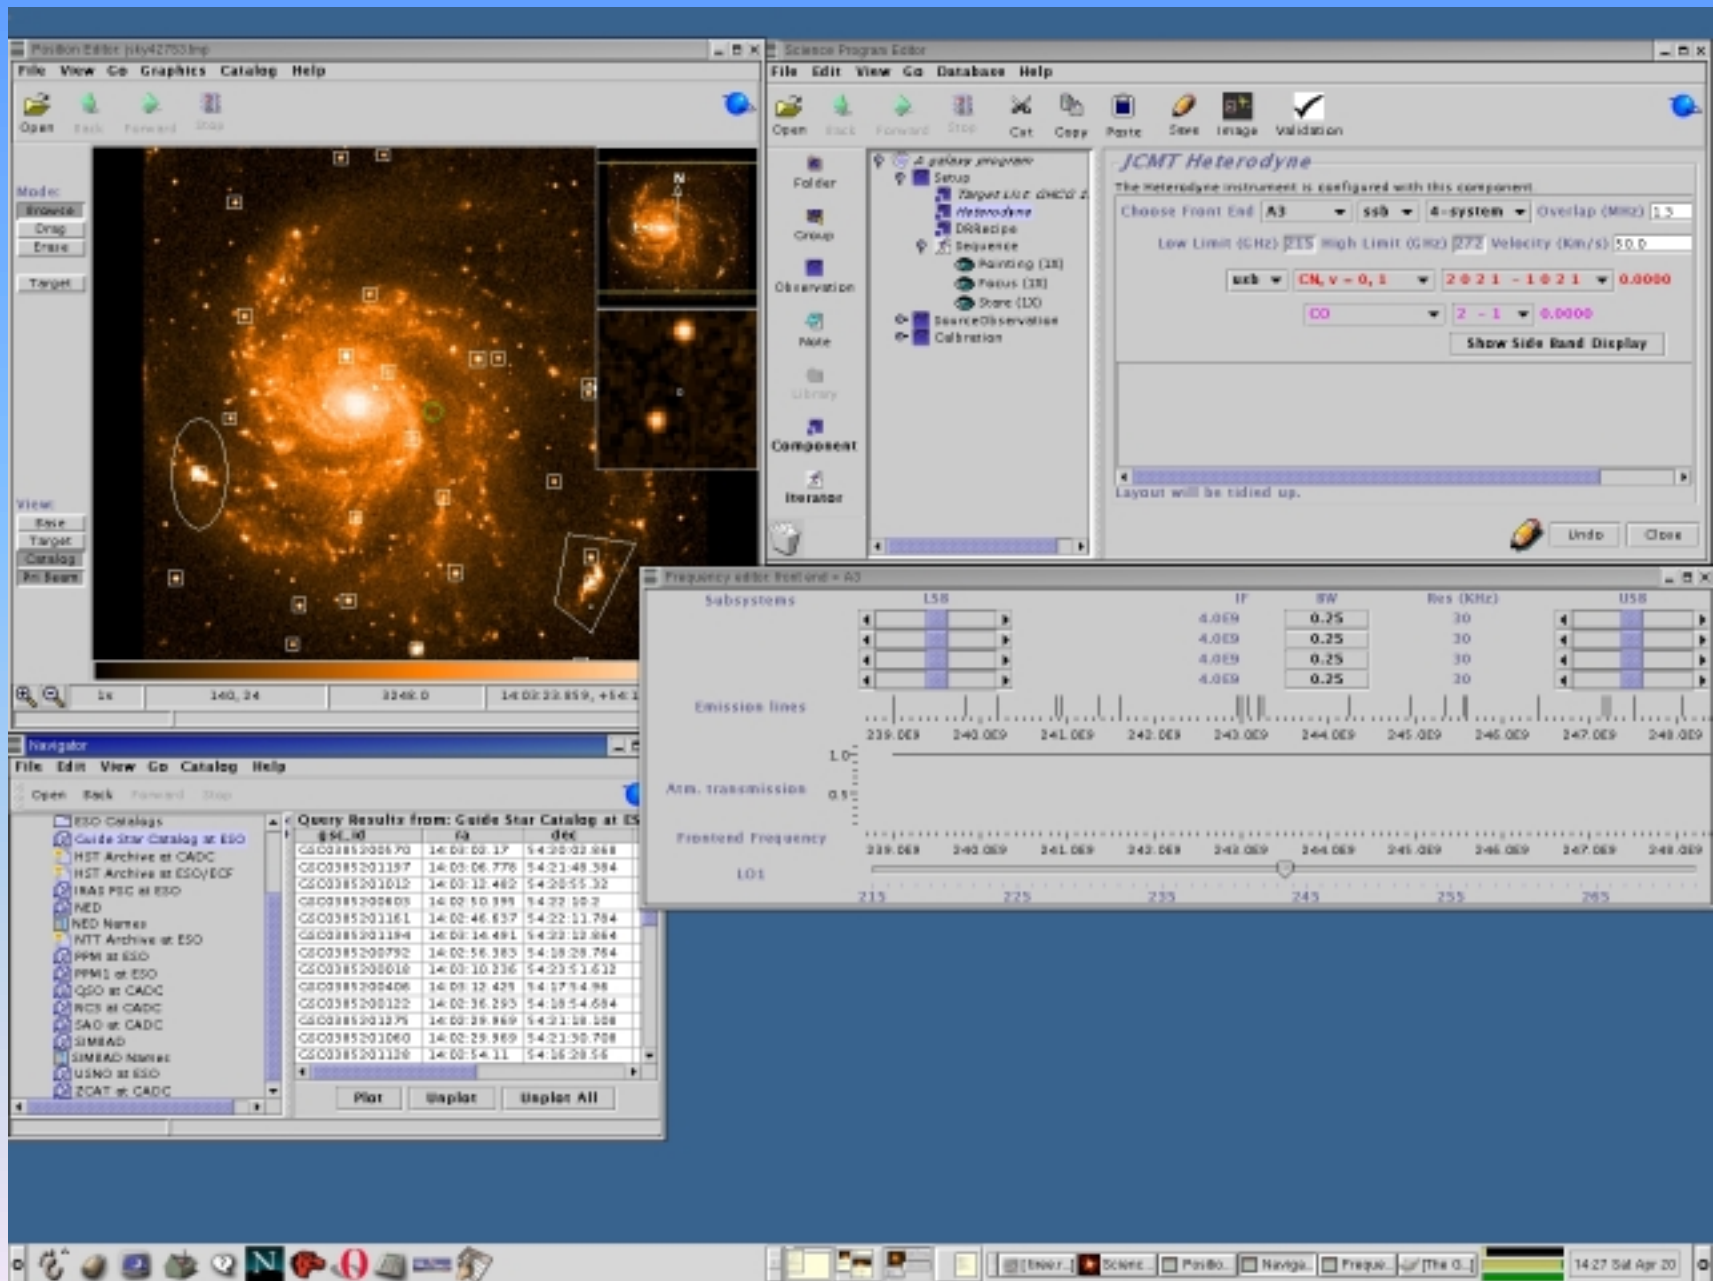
Position Editor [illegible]

File View Go Graphics Catalog Help

Open Back Forward Stop

Mode:
Browse
Drag
Erase
Target

View:
Base
Target
Catalog
Pri Beam

N

1x 140, 24 3248.0 14:03:33.859, +54:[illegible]

Science Program Editor

File Edit View Go Database Help

Open Back Forward Stop Cut Copy Paste Save Image Validation

Folder
Group
Observation
Note
Library
Component
Iterator

A galaxy program
Setup
Target List: GHCO 2
Heterodyne
DRRecipe
Sequence
Pointing (1X)
Focus (1X)
Stare (1X)
SourceObservation
Calibration

JCMT Heterodyne

The Heterodyne instrument is configured with this component.

Choose Front End A3 ssb 4-system Overlap (MHz) 1.3

Low Limit (GHz) 215 High Limit (GHz) 272 Velocity (Km/s) 50.0

usb CN, v = 0, 1 2 0 2 1 - 1 0 2 1 0.0000

CO 2 - 1 0.0000

Show Side Band Display

Layout will be tidied up.

Undo Close

Frequency editor frontend = A3

Subsystems LSB IF BW Res (KHz) USB

4.0E9 0.25 30
4.0E9 0.25 30
4.0E9 0.25 30
4.0E9 0.25 30

Emission lines

239.0E9 240.0E9 241.0E9 242.0E9 243.0E9 244.0E9 245.0E9 246.0E9 247.0E9 248.0E9

1.0
Atm. transmission
0.5

Frontend Frequency

239.0E9 240.0E9 241.0E9 242.0E9 243.0E9 244.0E9 245.0E9 246.0E9 247.0E9 248.0E9

LO1

215 225 235 245 255 265

Navigator

File Edit View Go Catalog Help

Open Back Forward Stop

ESO Catalogs
Guide Star Catalog at ESO
HST Archive at CADC
HST Archive at ESO/ECF
IRAS PSC at ESO
NED
NED Names
NTT Archive at ESO
PPM at ESO
PPM1 at ESO
QSO at CADC
RC3 at CADC
SAO at CADC
SIMBAD
SIMBAD Names
USNO at ESO
ZCAT at CADC

Query Results from: Guide Star Catalog at ES

| gsc_id | ra | dec |
|---|---|---|
| GSC0385200570 | 14:03:00.17 | 54:20:02.868 |
| GSC0385201197 | 14:03:06.778 | 54:21:48.384 |
| GSC0385201012 | 14:03:12.482 | 54:20:55.32 |
| GSC0385200603 | 14:02:50.395 | 54:22:10.2 |
| GSC0385201161 | 14:02:46.637 | 54:22:11.784 |
| GSC0385201194 | 14:03:14.491 | 54:22:12.864 |
| GSC0385200792 | 14:02:56.383 | 54:18:28.764 |
| GSC0385200010 | 14:03:10.236 | 54:23:51.612 |
| GSC0385200406 | 14:03:12.425 | 54:17:54.96 |
| GSC0385200122 | 14:02:36.293 | 54:18:54.684 |
| GSC0385201275 | 14:03:39.969 | 54:21:18.108 |
| GSC0385201060 | 14:02:29.969 | 54:21:30.708 |
| GSC0385201120 | 14:02:54.11 | 54:16:28.56 |

Plot Unplot Unplot All

[Inser..] Scienc.. Positio.. Naviga.. Freque.. [The G..]

14:27 Sat Apr 20